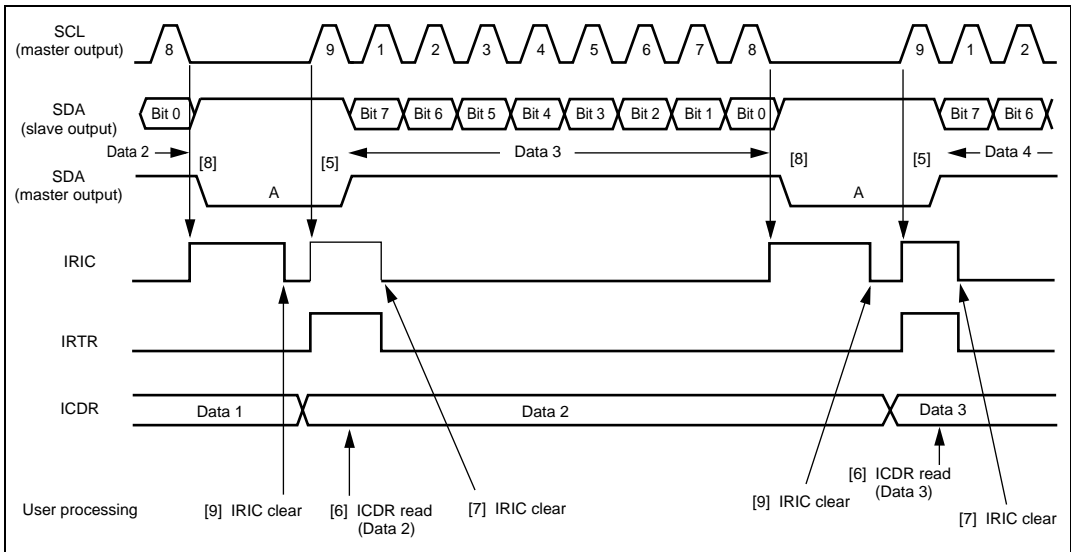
SCL (master output)
8
9
1
2
3
4
5
6
7
8
9
1
2

SDA (slave output)
Bit 0
Bit 7
Bit 6
Bit 5
Bit 4
Bit 3
Bit 2
Bit 1
Bit 0
Bit 7
Bit 6

Data 2
[8]
[5]
Data 3
[8]
[5]
Data 4

SDA (master output)
A
A

IRIC

IRTR

ICDR
Data 1
Data 2
Data 3

User processing
[9] IRIC clear
[6] ICDR read (Data 2)
[7] IRIC clear
[9] IRIC clear
[6] ICDR read (Data 3)
[7] IRIC clear